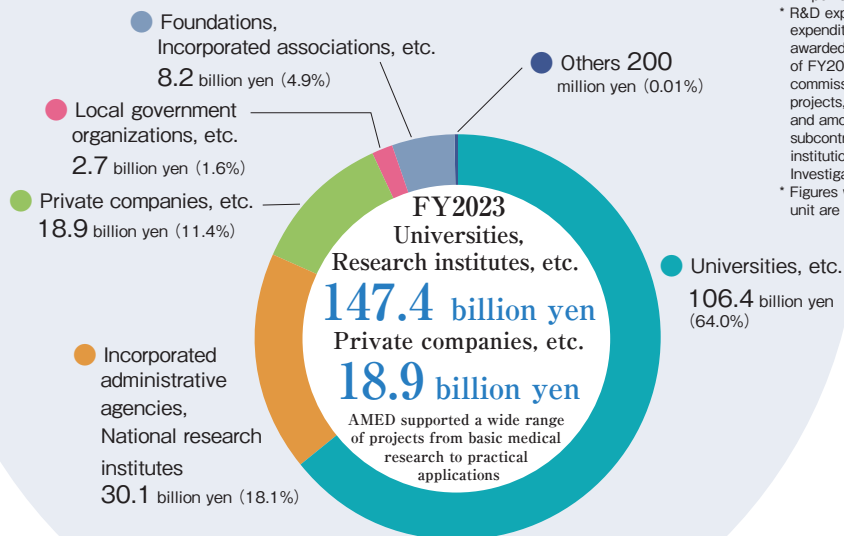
Foundations, Incorporated associations, etc.
8.2 billion yen (4.9%)

Others 200 million yen (0.01%)

Local government organizations, etc.
2.7 billion yen (1.6%)

Private companies, etc.
18.9 billion yen (11.4%)

FY2023
Universities, Research institutes, etc.
147.4 billion yen
Private companies, etc.
18.9 billion yen
AMED supported a wide range of projects from basic medical research to practical applications

Universities, etc.
106.4 billion yen (64.0%)

Incorporated administrative agencies, National research institutes
30.1 billion yen (18.1%)

* R&D exp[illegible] expendit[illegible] awarded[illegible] of FY20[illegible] commiss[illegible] projects,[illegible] and amo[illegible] subcontr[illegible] institutio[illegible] Investiga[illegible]
* Figures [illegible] unit are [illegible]